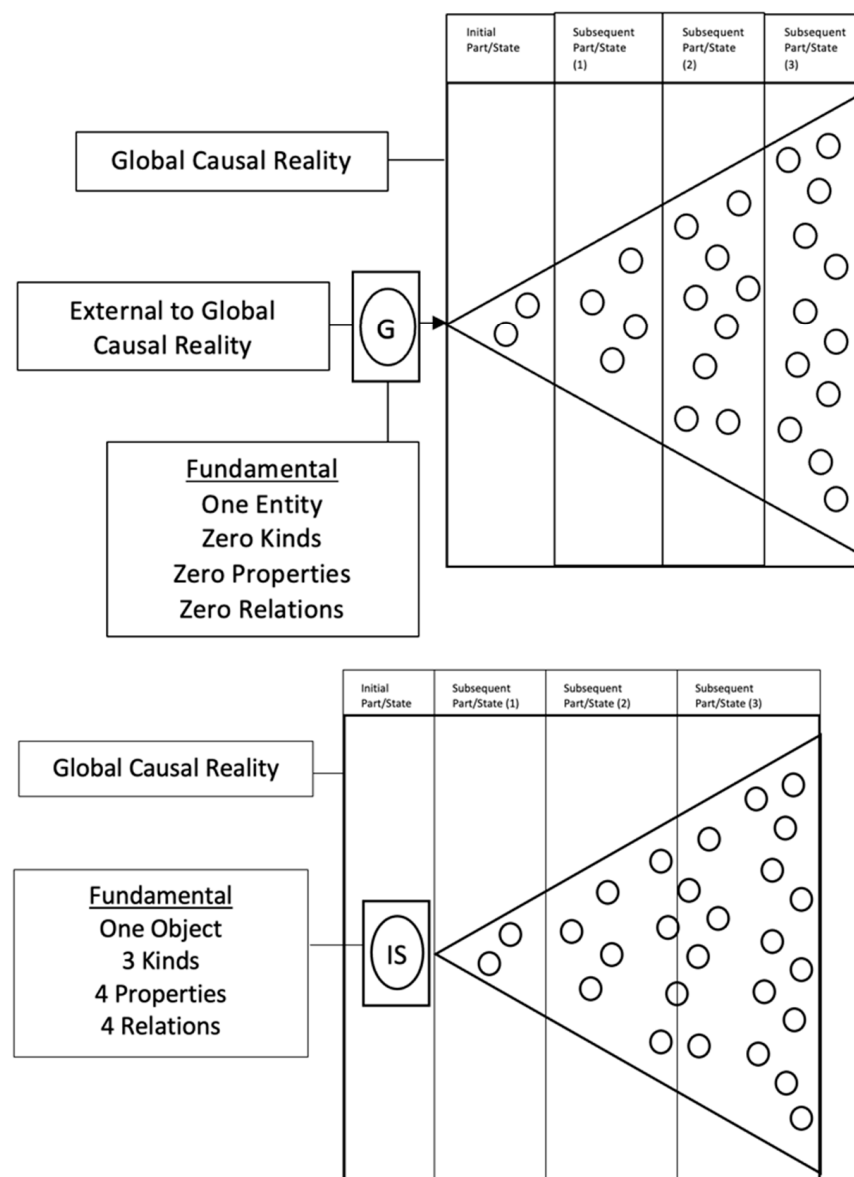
| Initial Part/State | Subsequent Part/State (1) | Subsequent Part/State (2) | Subsequent Part/State (3) |
|---|---|---|---|

Global Causal Reality

External to Global Causal Reality

G

Fundamental
One Entity
Zero Kinds
Zero Properties
Zero Relations

| Initial Part/State | Subsequent Part/State (1) | Subsequent Part/State (2) | Subsequent Part/State (3) |
|---|---|---|---|

Global Causal Reality

Fundamental
One Object
3 Kinds
4 Properties
4 Relations

IS